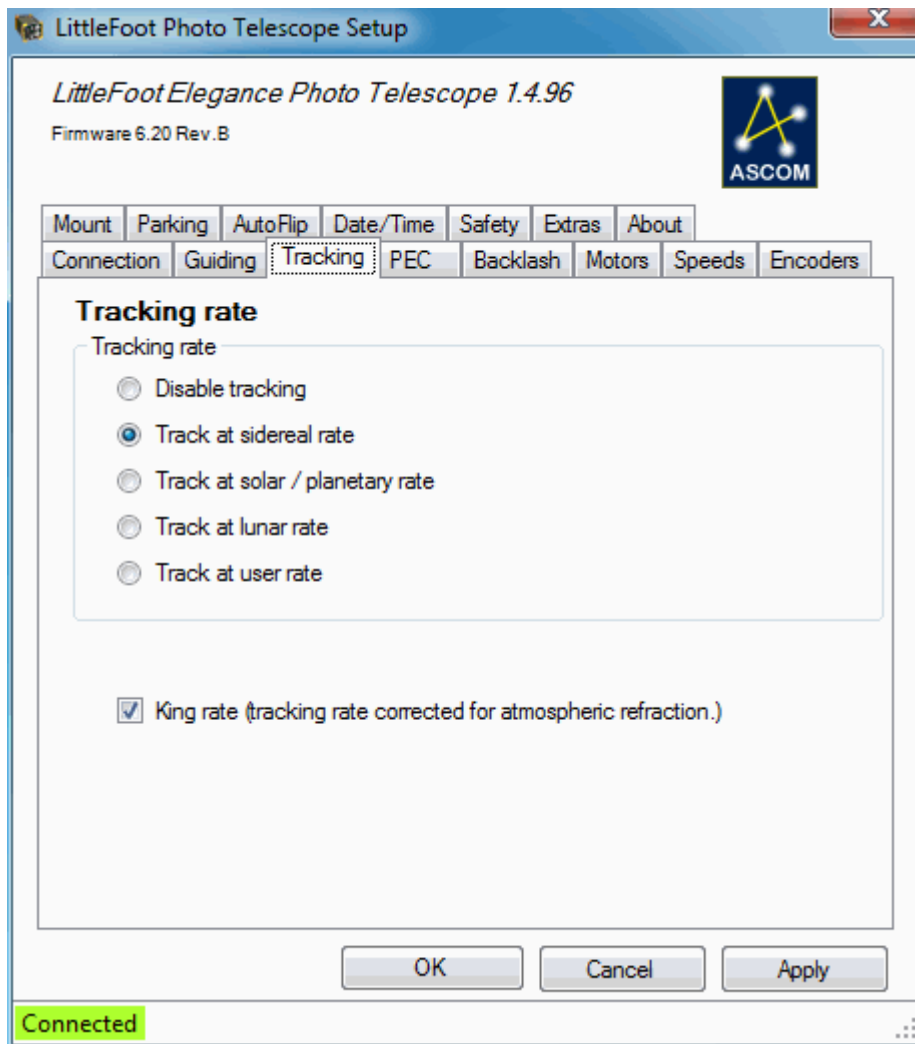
LittleFoot Photo Telescope Setup

X

LittleFoot Elegance Photo Telescope 1.4.96

Firmware 6.20 Rev.B

ASCOM

Mount | Parking | AutoFlip | Date/Time | Safety | Extras | About

Connection | Guiding | Tracking | PEC | Backlash | Motors | Speeds | Encoders

Tracking rate

Tracking rate

Disable tracking

Track at sidereal rate

Track at solar / planetary rate

Track at lunar rate

Track at user rate

King rate (tracking rate corrected for atmospheric refraction.)

OK

Cancel

Apply

Connected